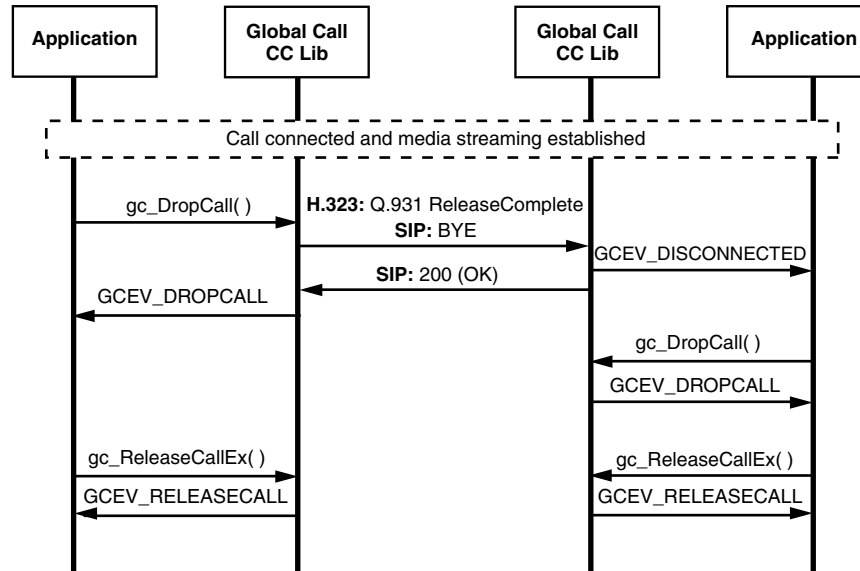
Application

Global Call CC Lib

Global Call CC Lib

Application

Call connected and media streaming established

gc_DropCall( )

H.323: Q.931 ReleaseComplete

SIP: BYE

GCEV_DISCONNECTED

SIP: 200 (OK)

GCEV_DROPCALL

gc_DropCall( )

GCEV_DROPCALL

gc_ReleaseCallEx( )

gc_ReleaseCallEx( )

GCEV_RELEASECALL

GCEV_RELEASECALL